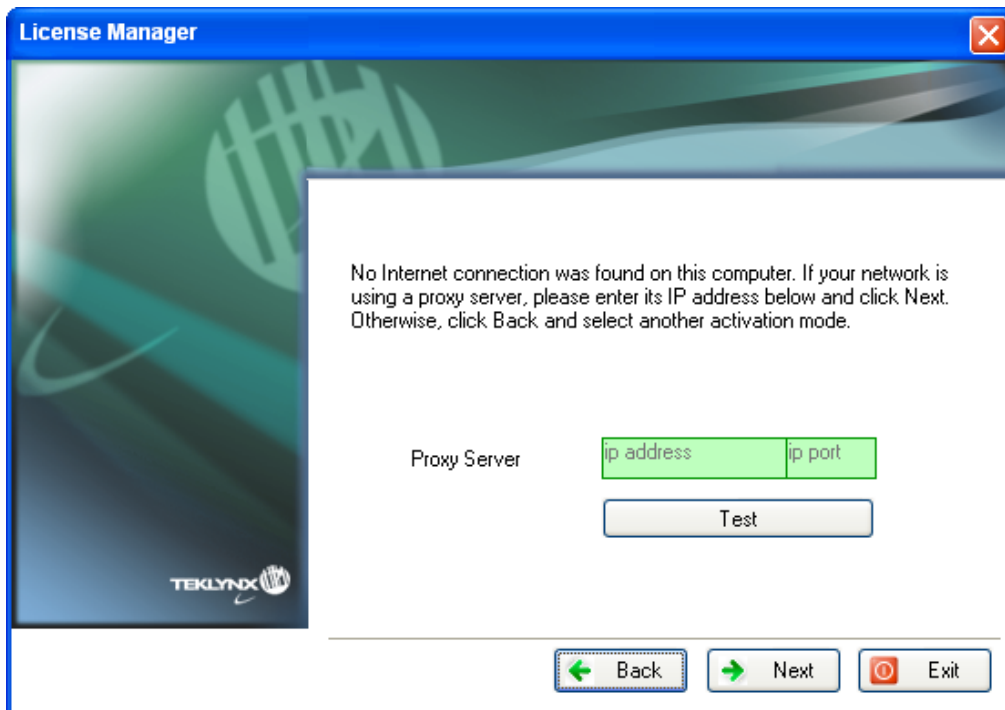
License Manager

No Internet connection was found on this computer. If your network is using a proxy server, please enter its IP address below and click Next. Otherwise, click Back and select another activation mode.

Proxy Server

ip address

ip port

Test

TEKLYNX

Back

Next

Exit